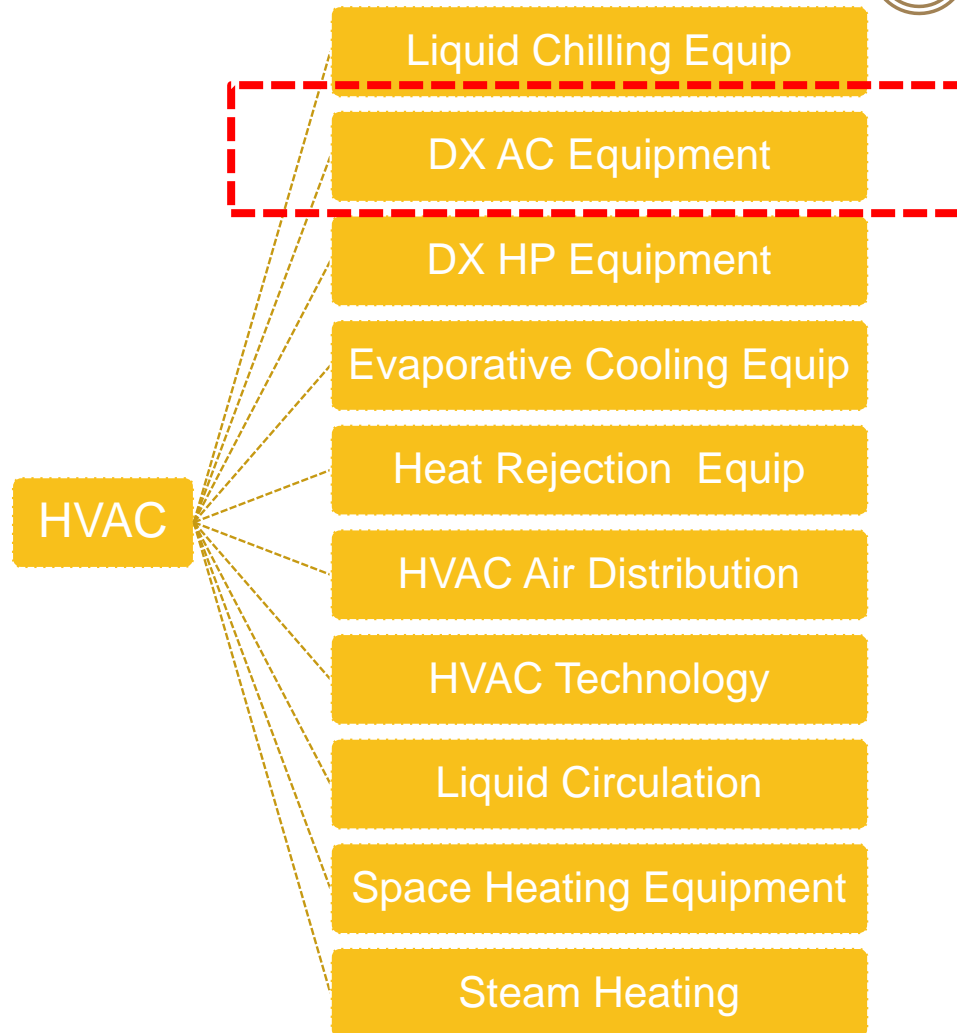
HVAC

Liquid Chilling Equip

DX AC Equipment

DX HP Equipment

Evaporative Cooling Equip

Heat Rejection  Equip

HVAC Air Distribution

HVAC Technology

Liquid Circulation

Space Heating Equipment

Steam Heating